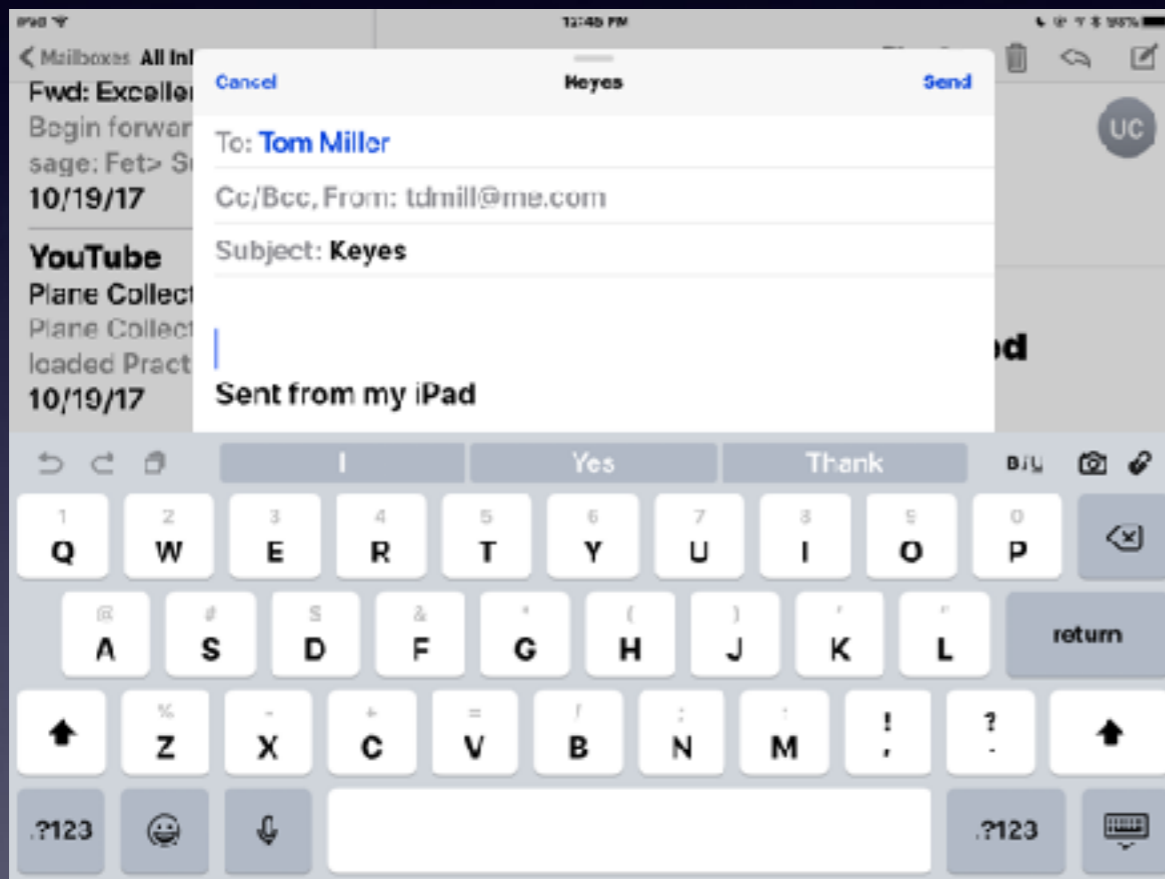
iPad
12:46 PM
96%

< Mailboxes All Inb
Fwd: Exceller
Begin forwar
sage: Fet> S
10/19/17

YouTube
Plane Collect
Plane Collect
loaded Pract
10/19/17

UC

od

Cancel
Keyes
Send

To: Tom Miller
Cc/Bcc, From: tdmill@me.com
Subject: Keyes

Sent from my iPad

I
Yes
Thank
B I U

1 Q
2 W
3 E
4 R
5 T
6 Y
7 U
8 I
9 O
0 P

@ A
# S
$ D
& F
* G
( H
) J
' K
" L
return

% Z
- X
+ C
= V
/ B
; N
: M
! ,
? .

.?123
.?123